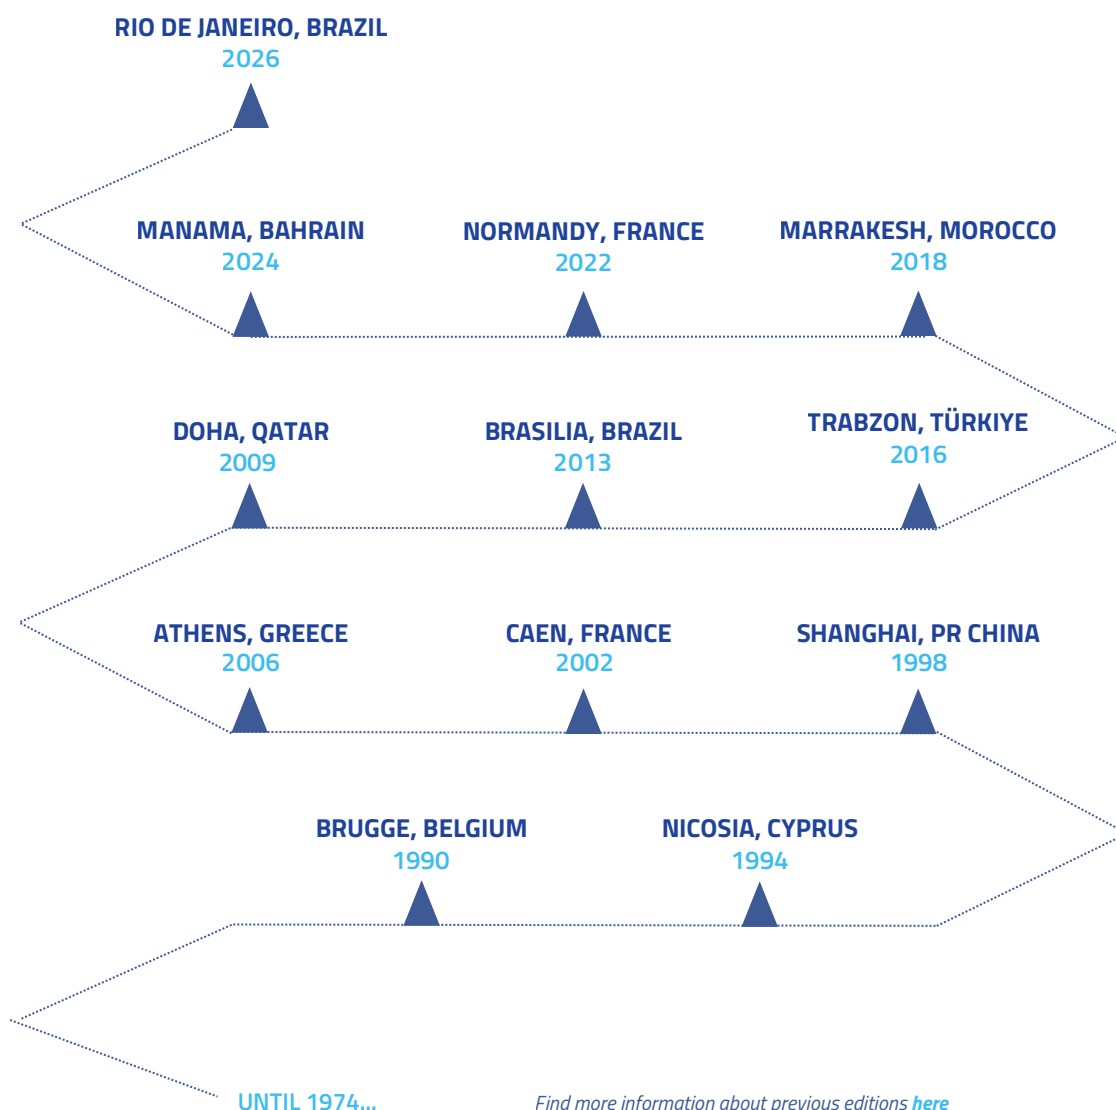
RIO DE JANEIRO, BRAZIL
2026

MANAMA, BAHRAIN
2024

NORMANDY, FRANCE
2022

MARRAKESH, MOROCCO
2018

DOHA, QATAR
2009

BRASILIA, BRAZIL
2013

TRABZON, TÜRKIYE
2016

ATHENS, GREECE
2006

CAEN, FRANCE
2002

SHANGHAI, PR CHINA
1998

BRUGGE, BELGIUM
1990

NICOSIA, CYPRUS
1994

UNTIL 1974...

Find more information about previous editions here